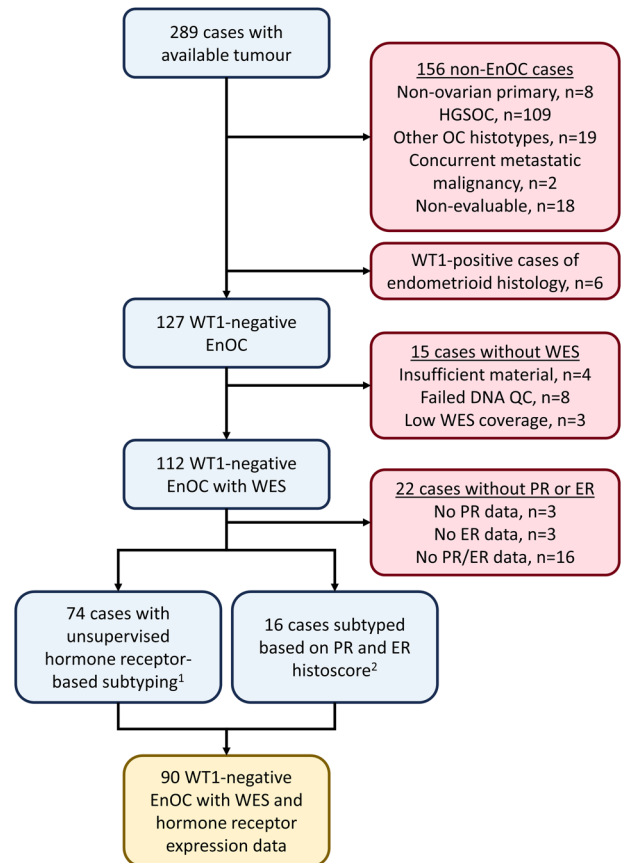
289 cases with available tumour

156 non-EnOC cases
Non-ovarian primary, n=8
HGSOC, n=109
Other OC histotypes, n=19
Concurrent metastatic malignancy, n=2
Non-evaluable, n=18

WT1-positive cases of endometrioid histology, n=6

127 WT1-negative EnOC

15 cases without WES
Insufficient material, n=4
Failed DNA QC, n=8
Low WES coverage, n=3

112 WT1-negative EnOC with WES

22 cases without PR or ER
No PR data, n=3
No ER data, n=3
No PR/ER data, n=16

74 cases with unsupervised hormone receptor-based subtyping$^1$

16 cases subtyped based on PR and ER histoscore$^2$

90 WT1-negative EnOC with WES and hormone receptor expression data